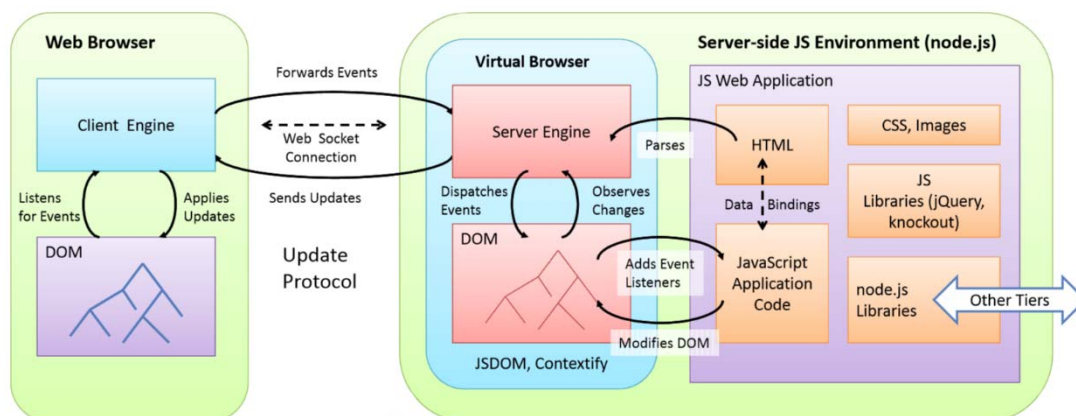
Web Browser

Client Engine

Listens for Events

Applies Updates

DOM

Forwards Events

Web Socket Connection

Sends Updates

Update Protocol

Virtual Browser

Server Engine

Dispatches Events

Observes Changes

DOM

JSDOM, Contextify

Server-side JS Environment (node.js)

JS Web Application

Parses

HTML

Data Bindings

Adds Event Listeners

JavaScript Application Code

Modifies DOM

CSS, Images

JS Libraries (jQuery, knockout)

node.js Libraries

Other Tiers